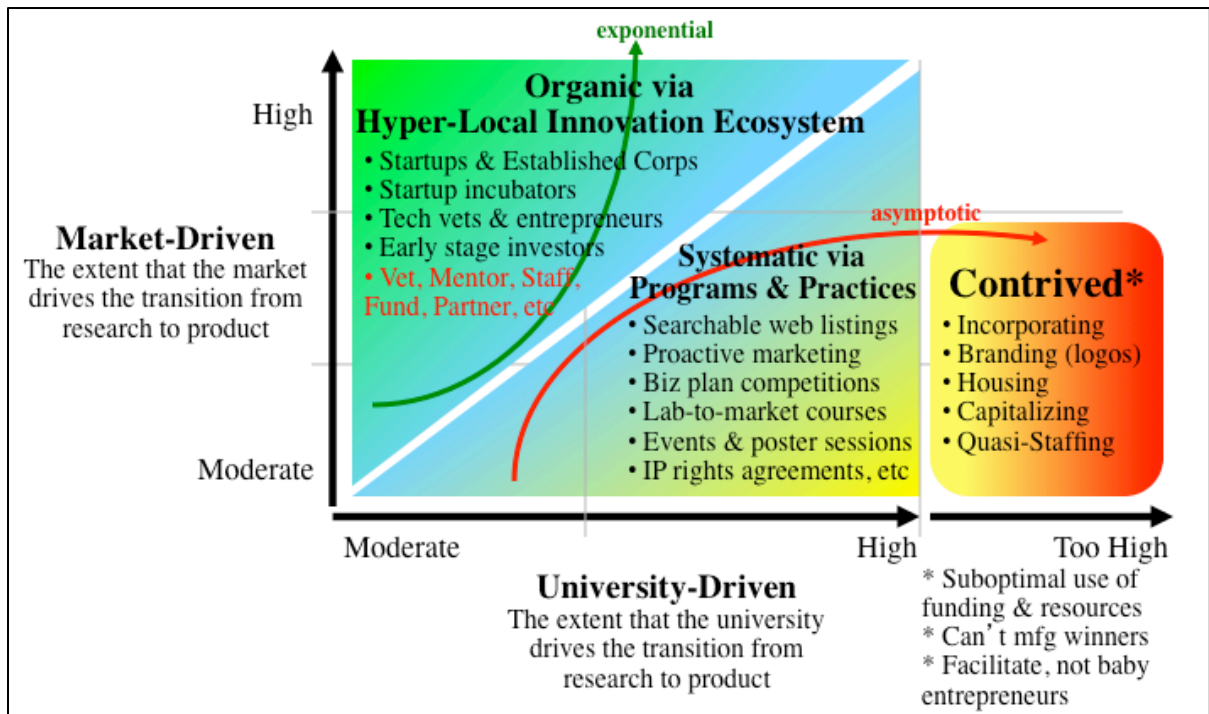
exponential

High

Organic via
Hyper-Local Innovation Ecosystem
• Startups & Established Corps
• Startup incubators
• Tech vets & entrepreneurs
• Early stage investors
• Vet, Mentor, Staff, Fund, Partner, etc

asymptotic

Market-Driven
The extent that the market drives the transition from research to product

Systematic via
Programs & Practices
• Searchable web listings
• Proactive marketing
• Biz plan competitions
• Lab-to-market courses
• Events & poster sessions
• IP rights agreements, etc

Contrived*
• Incorporating
• Branding (logos)
• Housing
• Capitalizing
• Quasi-Staffing

Moderate

Moderate

High

Too High

University-Driven
The extent that the university drives the transition from research to product

* Suboptimal use of funding & resources
* Can' t mfg winners
* Facilitate, not baby entrepreneurs